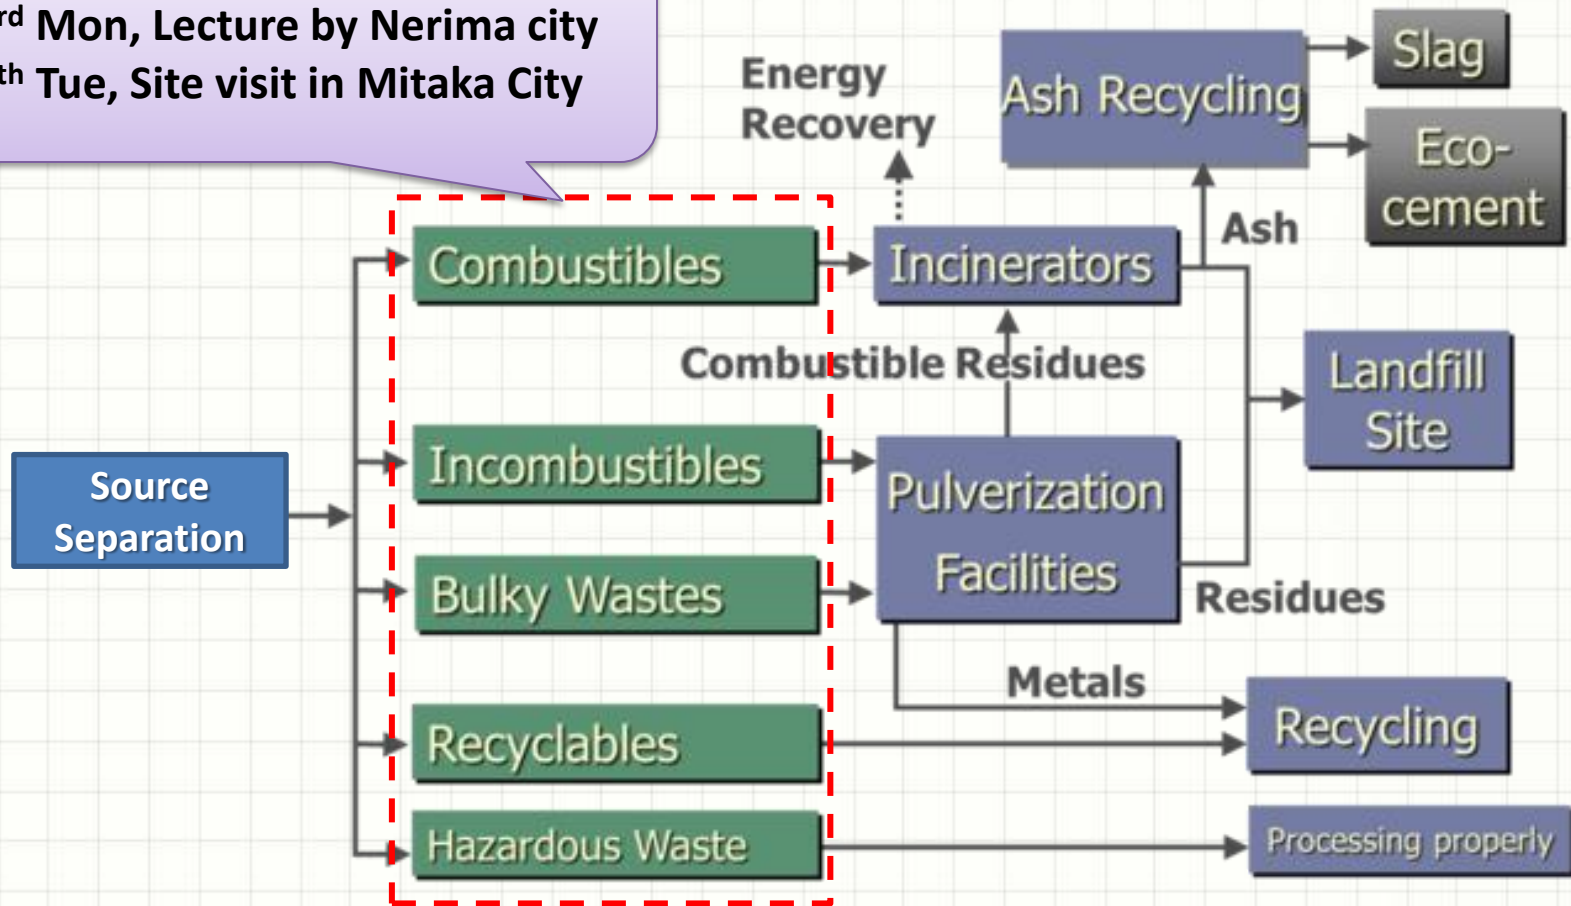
rd Mon, Lecture by Nerima city
th Tue, Site visit in Mitaka City

Energy Recovery

Ash Recycling

Slag

Eco-cement

Ash

Combustibles

Incinerators

Combustible Residues

Landfill Site

Source Separation

Incombustibles

Pulverization Facilities

Bulky Wastes

Residues

Metals

Recyclables

Recycling

Hazardous Waste

Processing properly